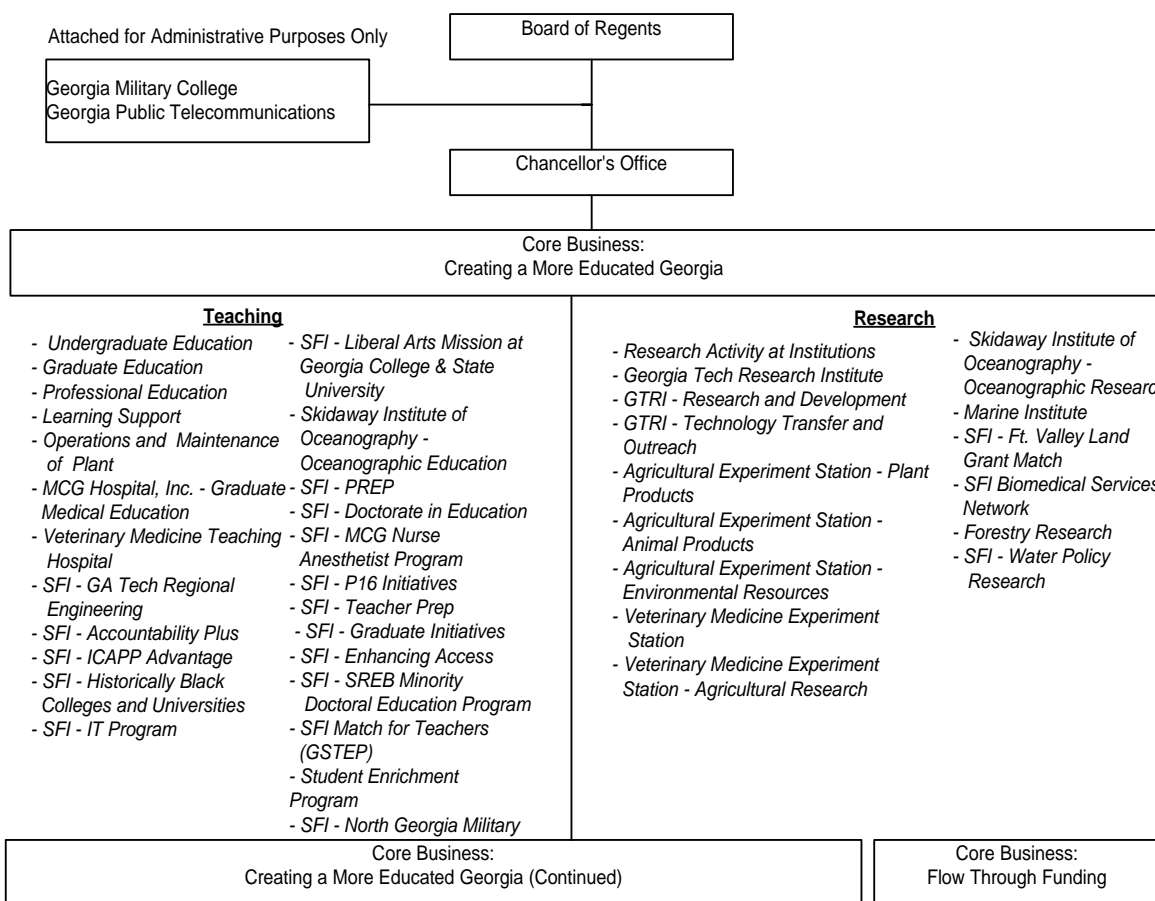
Attached for Administrative Purposes Only

Board of Regents

Georgia Military College
Georgia Public Telecommunications

Chancellor's Office

Core Business:
Creating a More Educated Georgia

**Teaching**

- Undergraduate Education
- Graduate Education
- Professional Education
- Learning Support
- Operations and Maintenance of Plant
- MCG Hospital, Inc. - Graduate Medical Education
- Veterinary Medicine Teaching Hospital
- SFI - GA Tech Regional Engineering
- SFI - Accountability Plus
- SFI - ICAPP Advantage
- SFI - Historically Black Colleges and Universities
- SFI - IT Program

- SFI - Liberal Arts Mission at Georgia College & State University
- Skidaway Institute of Oceanography - Oceanographic Education
- SFI - PREP
- SFI - Doctorate in Education
- SFI - MCG Nurse Anesthetist Program
- SFI - P16 Initiatives
- SFI - Teacher Prep
- SFI - Graduate Initiatives
- SFI - Enhancing Access
- SFI - SREB Minority Doctoral Education Program
- SFI Match for Teachers (GSTEP)
- Student Enrichment Program
- SFI - North Georgia Military

**Research**

- Research Activity at Institutions
- Georgia Tech Research Institute
- GTRI - Research and Development
- GTRI - Technology Transfer and Outreach
- Agricultural Experiment Station - Plant Products
- Agricultural Experiment Station - Animal Products
- Agricultural Experiment Station - Environmental Resources
- Veterinary Medicine Experiment Station
- Veterinary Medicine Experiment Station - Agricultural Research

- Skidaway Institute of Oceanography - Oceanographic Researc
- Marine Institute
- SFI - Ft. Valley Land Grant Match
- SFI Biomedical Services Network
- Forestry Research
- SFI - Water Policy Research

Core Business:
Creating a More Educated Georgia (Continued)

Core Business:
Flow Through Funding